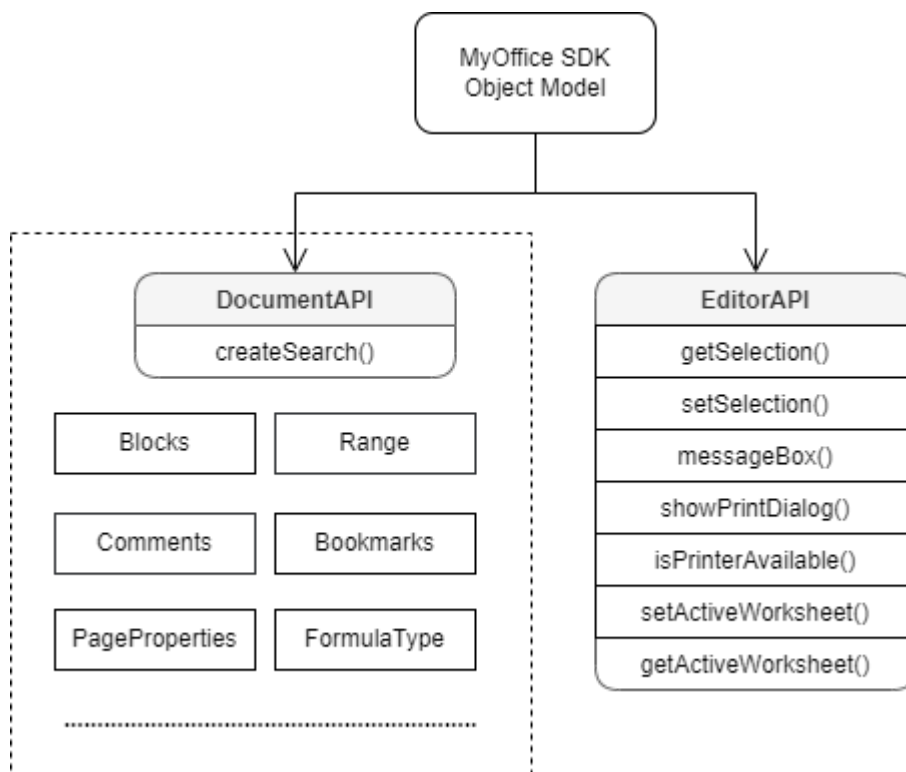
MyOffice SDK Object Model

DocumentAPI

createSearch()

Blocks

Range

Comments

Bookmarks

PageProperties

FormulaType

EditorAPI

getSelection()

setSelection()

messageBox()

showPrintDialog()

isPrinterAvailable()

setActiveWorksheet()

getActiveWorksheet()